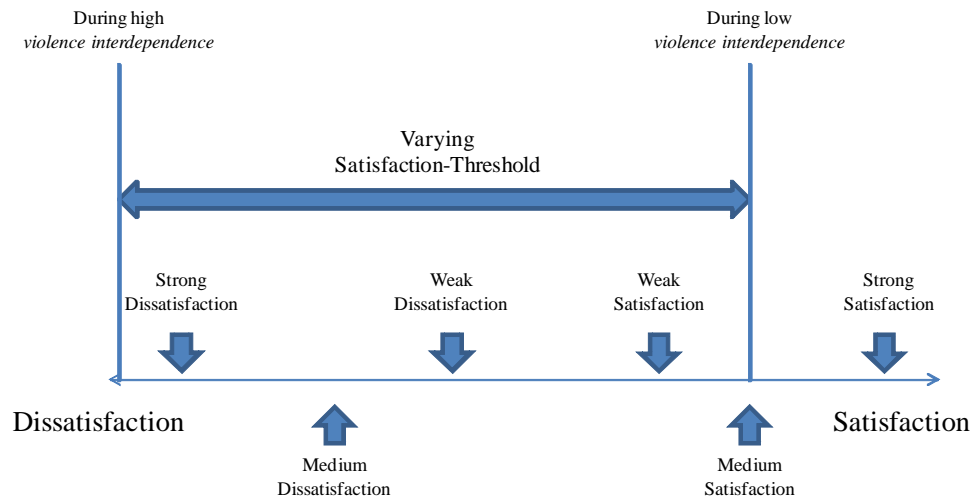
During high
*violence interdependence*

During low
*violence interdependence*

Varying
Satisfaction-Threshold

Strong
Dissatisfaction

Weak
Dissatisfaction

Weak
Satisfaction

Strong
Satisfaction

Dissatisfaction

Satisfaction

Medium
Dissatisfaction

Medium
Satisfaction